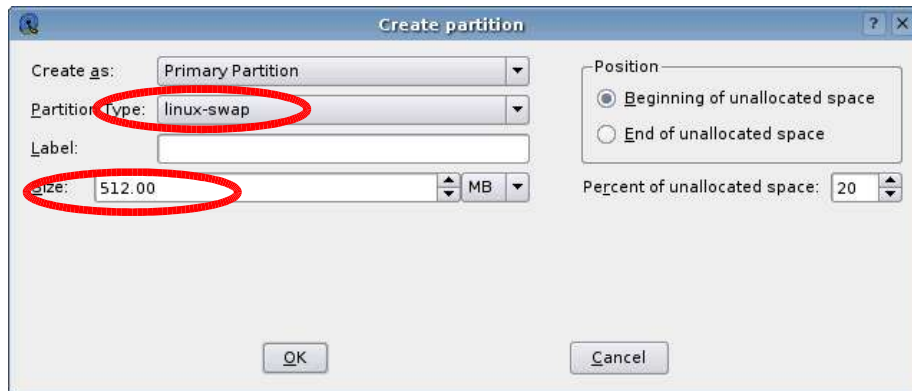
Create partition

? X

Create as: Primary Partition

Partition Type: linux-swap

Label:

Size: 512.00 MB

Position

Beginning of unallocated space

End of unallocated space

Percent of unallocated space: 20

OK

Cancel